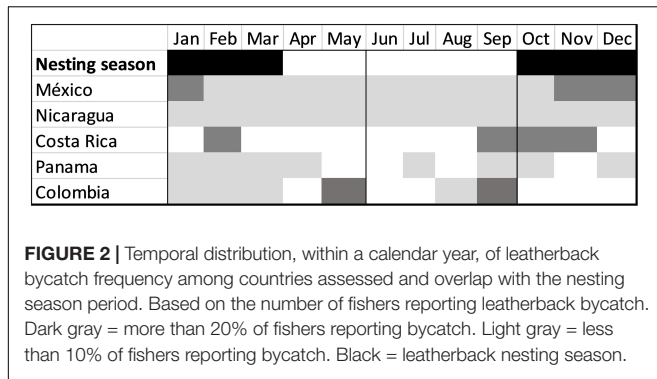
| | Jan | Feb | Mar | Apr | May | Jun | Jul | Aug | Sep | Oct | Nov | Dec |
|---|---|---|---|---|---|---|---|---|---|---|---|---|
| **Nesting season** | | | | | | | | | | | | |
| México | | | | | | | | | | | | |
| Nicaragua | | | | | | | | | | | | |
| Costa Rica | | | | | | | | | | | | |
| Panama | | | | | | | | | | | | |
| Colombia | | | | | | | | | | | | |

**FIGURE 2 |** Temporal distribution, within a calendar year, of leatherback bycatch frequency among countries assessed and overlap with the nesting season period. Based on the number of fishers reporting leatherback bycatch. Dark gray = more than 20% of fishers reporting bycatch. Light gray = less than 10% of fishers reporting bycatch. Black = leatherback nesting season.